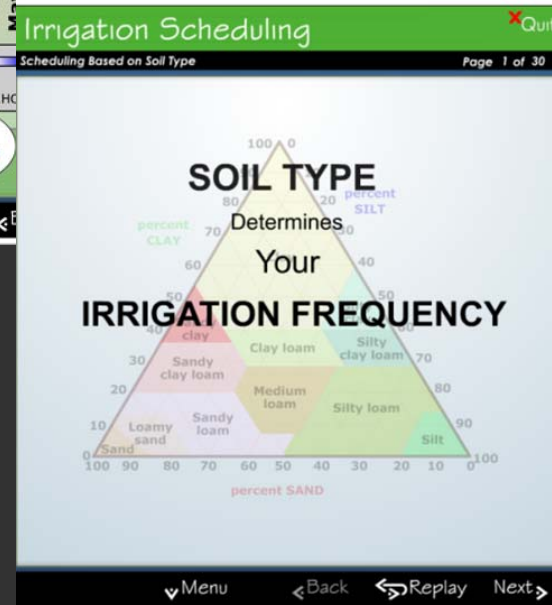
Irrigation Scheduling

Quit

Scheduling Based on Soil Type

Page 1 of 30

SOIL TYPE
Determines
Your
IRRIGATION FREQUENCY

100 0
80
70
60
50
40
30
20
10
0
percent CLAY
percent SILT
20
30
40
50
70
80
90
100
clay
Sandy clay loam
Clay loam
Silty clay loam
Medium loam
Silty loam
Sandy loam
Loamy sand
Sand
Silt
100 90 80 70 60 50 40 30 20 10 0
percent SAND

Menu
Back
Replay
Next